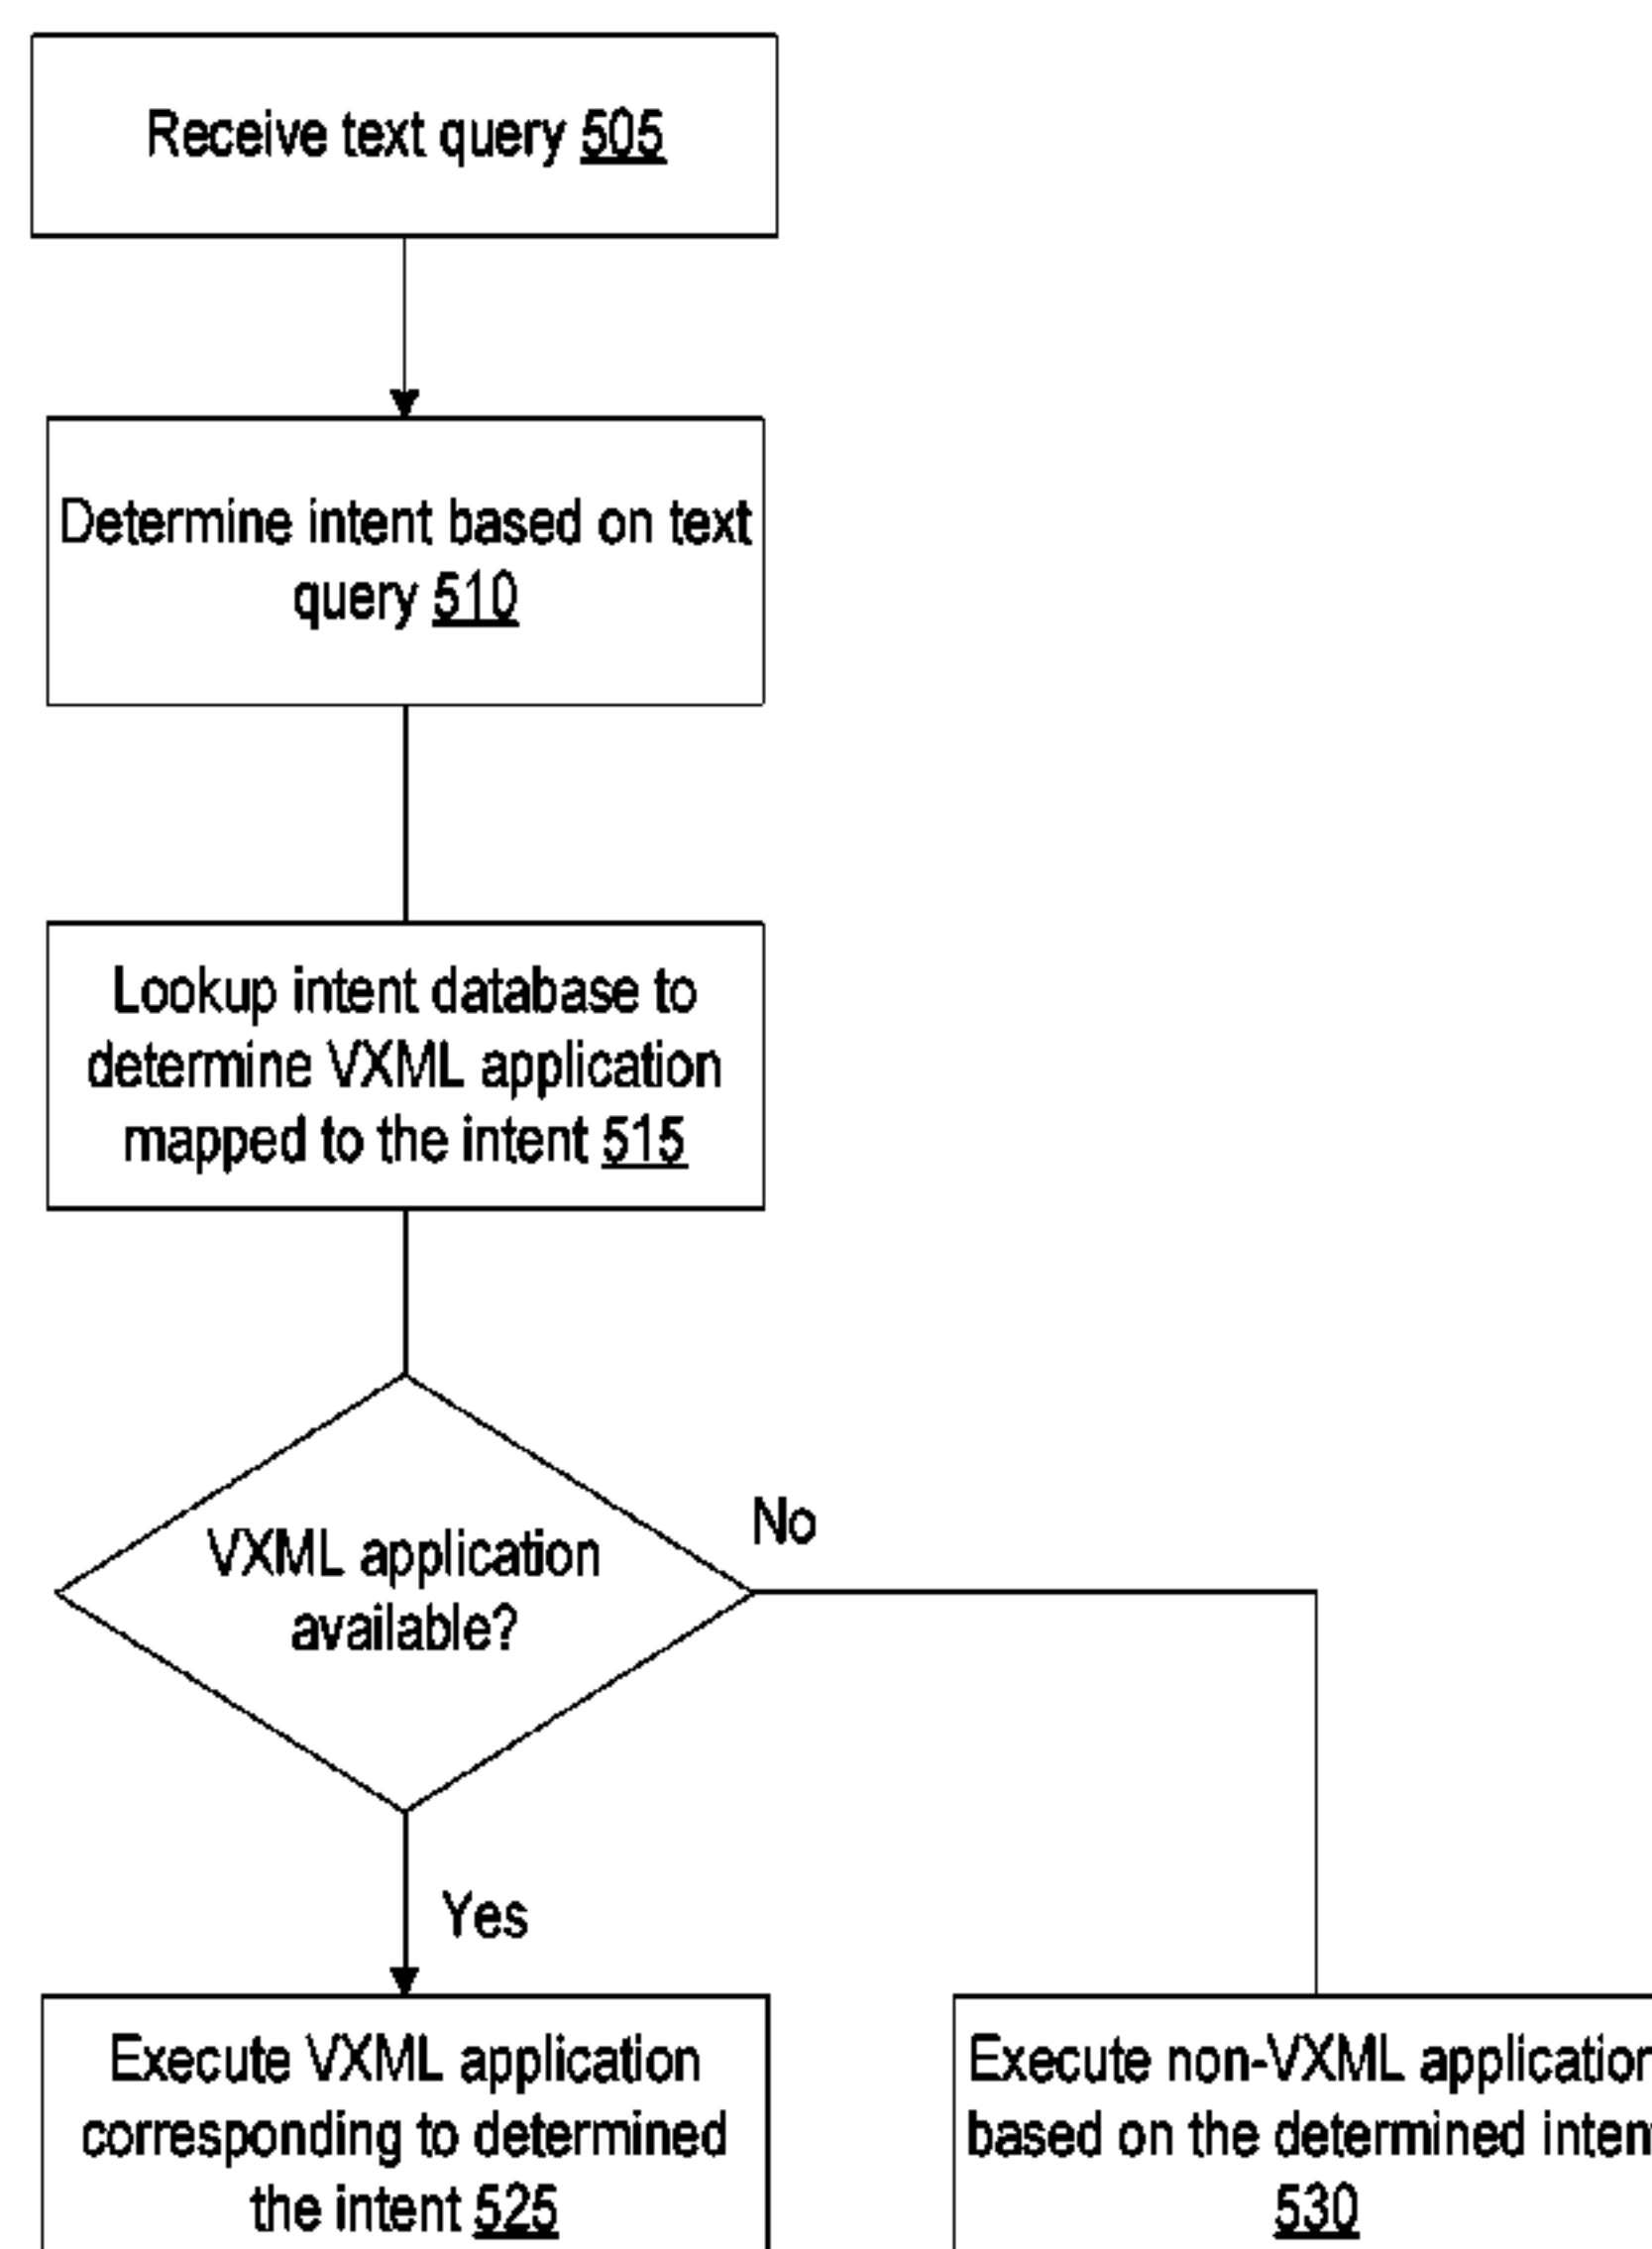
Receive text query 505

Determine intent based on text query 510

Lookup intent database to determine VXML application mapped to the intent 515

VXML application available?

No

Yes

Execute VXML application corresponding to determined the intent 525

Execute non-VXML applicatio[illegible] based on the determined inten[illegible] 530